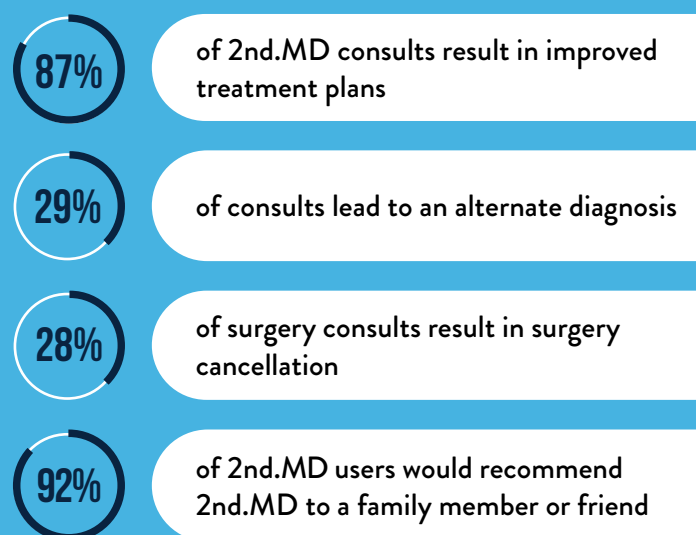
87%

of 2nd.MD consults result in improved treatment plans

29%

of consults lead to an alternate diagnosis

28%

of surgery consults result in surgery cancellation

92%

of 2nd.MD users would recommend 2nd.MD to a family member or friend